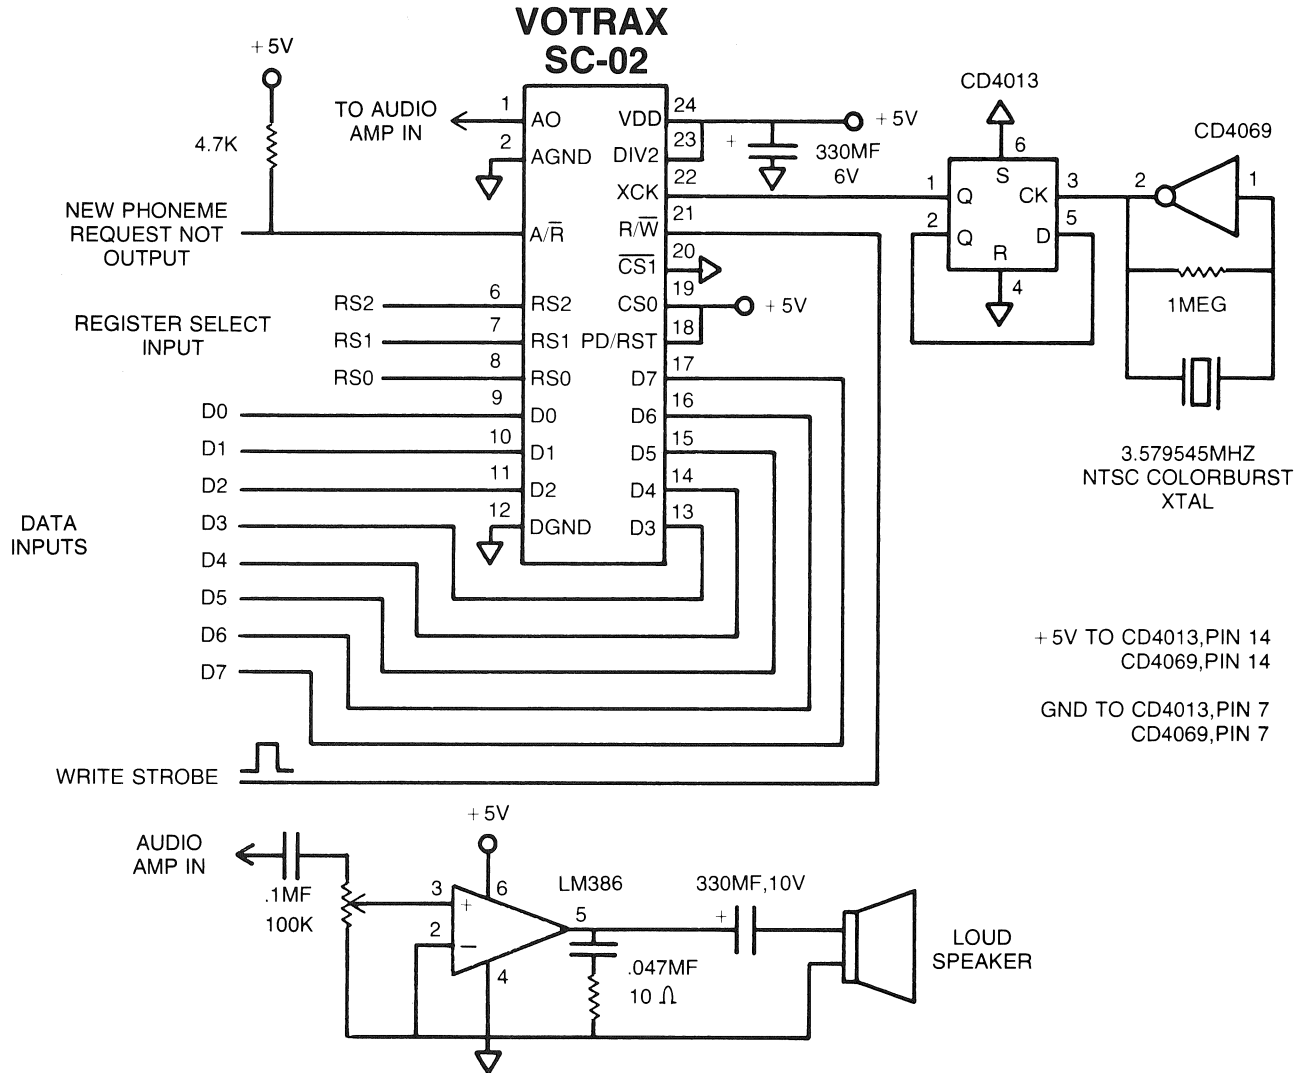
VOTRAX
SC-02

+5V

4.7K

TO AUDIO AMP IN

1 AO
2 AGND
A/$\overline{R}$
6 RS2
7 RS1
8 RS0
9 D0
10 D1
11 D2
12 DGND

VDD 24
DIV2 23
XCK 22
R/$\overline{W}$ 21
$\overline{CS1}$ 20
CS0 19
PD/RST 18
D7 17
D6 16
D5 15
D4 14
D3 13

+5V

+

330MF
6V

NEW PHONEME REQUEST NOT OUTPUT

REGISTER SELECT INPUT

RS2
RS1
RS0

D0
D1
D2
D3
D4
D5
D6
D7

DATA INPUTS

WRITE STROBE

+5V

CD4013

6
S
1 Q
CK 3
2 Q
D 5
R
4

CD4069

2
1

1MEG

3.579545MHZ
NTSC COLORBURST
XTAL

+5V TO CD4013,PIN 14
CD4069,PIN 14

GND TO CD4013,PIN 7
CD4069,PIN 7

+5V

AUDIO AMP IN

.1MF

100K

3
+
2
−
6
4

LM386

5

.047MF

10 Ω

330MF,10V

+

LOUD SPEAKER